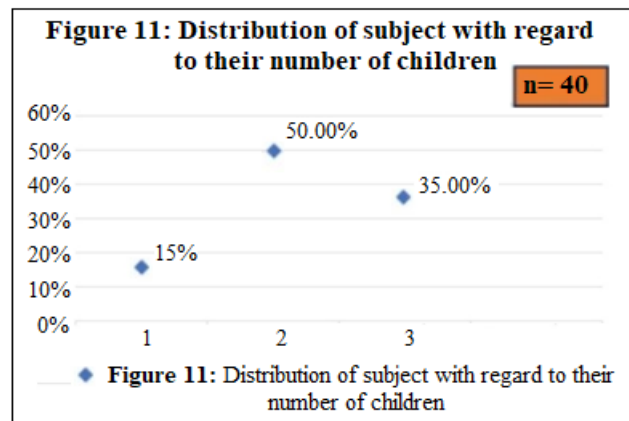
Figure 11: Distribution of subject with regard to their number of children

n= 40

60%
50%
40%
30%
20%
10%
0%

50.00%
35.00%
15%

1
2
3

Figure 11: Distribution of subject with regard to their number of children